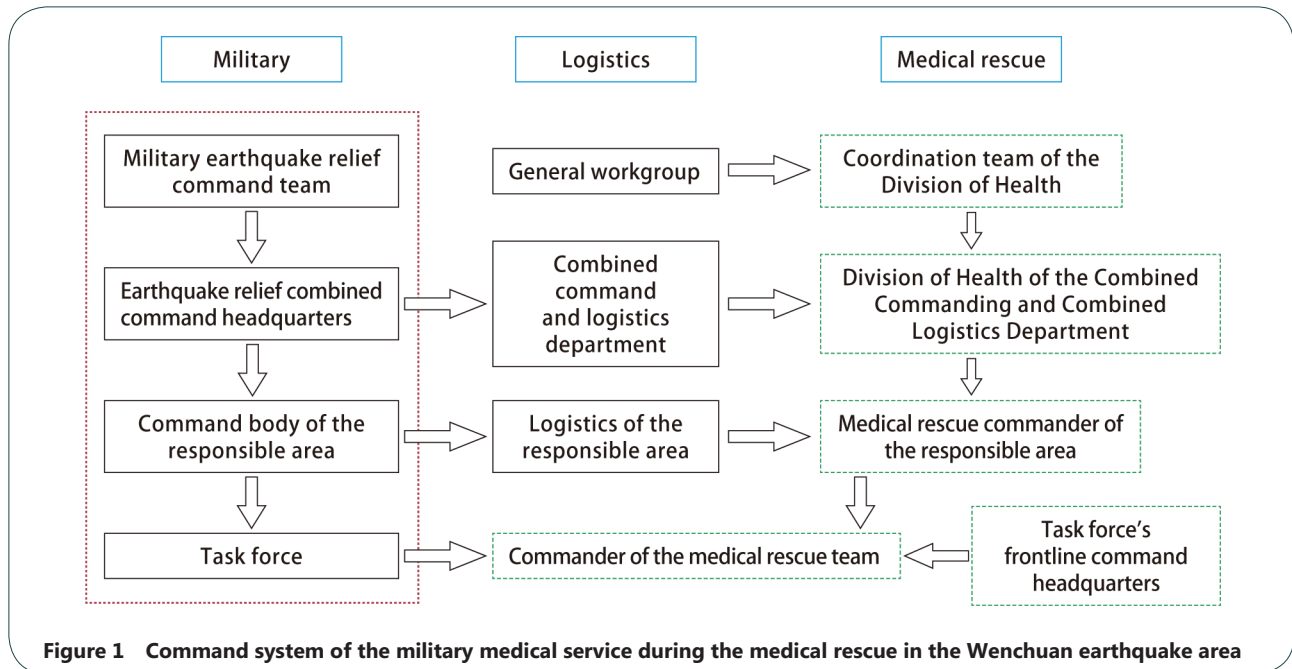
Military

Logistics

Medical rescue

Military earthquake relief command team

General workgroup

Coordination team of the Division of Health

Earthquake relief combined command headquarters

Combined command and logistics department

Division of Health of the Combined Commanding and Combined Logistics Department

Command body of the responsible area

Logistics of the responsible area

Medical rescue commander of the responsible area

Task force

Commander of the medical rescue team

Task force's frontline command headquarters

**Figure 1 Command system of the military medical service during the medical rescue in the Wenchuan earthquake area**